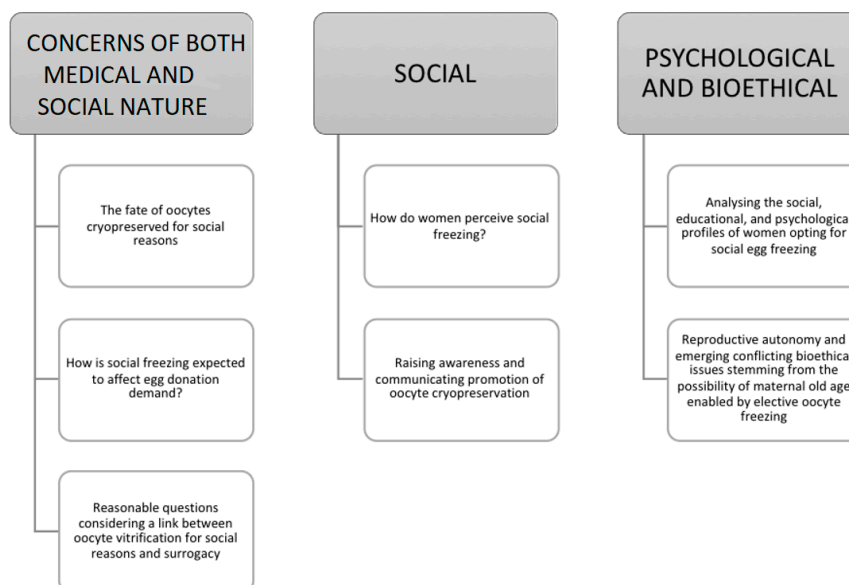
CONCERNS OF BOTH MEDICAL AND SOCIAL NATURE

The fate of oocytes cryopreserved for social reasons

How is social freezing expected to affect egg donation demand?

Reasonable questions considering a link between oocyte vitrification for social reasons and surrogacy

SOCIAL

How do women perceive social freezing?

Raising awareness and communicating promotion of oocyte cryopreservation

PSYCHOLOGICAL AND BIOETHICAL

Analysing the social, educational, and psychologica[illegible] profiles of women opting for social egg freezing

Reproductive autonomy and emerging conflicting bioethica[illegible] issues stemming from the possibility of maternal old age enabled by elective oocyte freezing